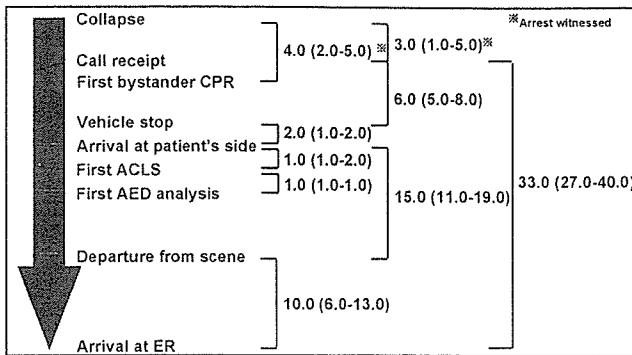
※Arrest witnessed

Collapse

Call receipt

First bystander CPR

Vehicle stop

Arrival at patient's side

First ACLS

First AED analysis

Departure from scene

Arrival at ER

4.0 (2.0-5.0) ※

3.0 (1.0-5.0)※

6.0 (5.0-8.0)

2.0 (1.0-2.0)

1.0 (1.0-2.0)

1.0 (1.0-1.0)

15.0 (11.0-19.0)

33.0 (27.0-40.0)

10.0 (6.0-13.0)